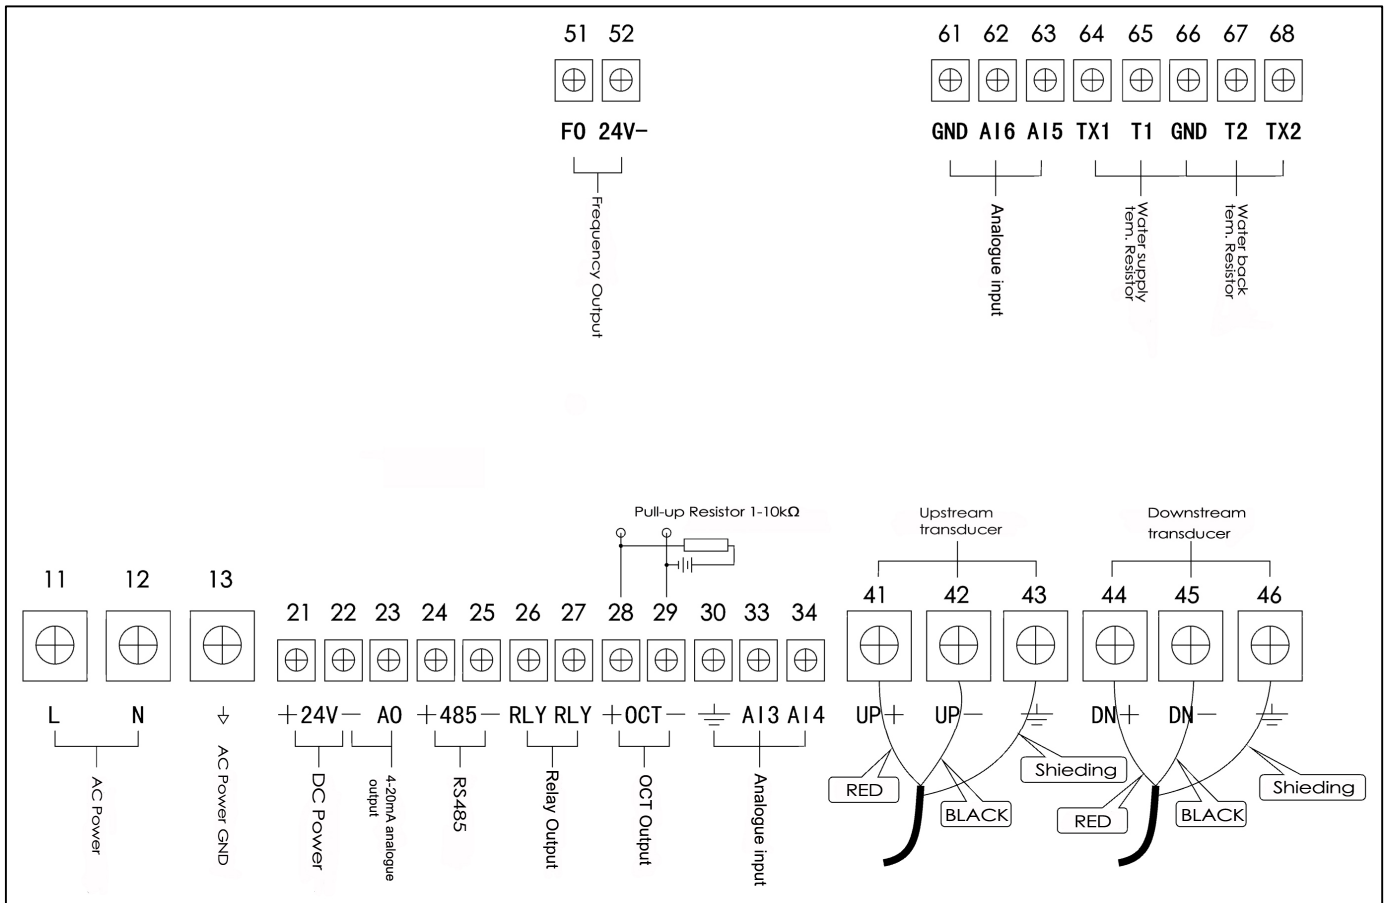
51 52

FO 24V-

Frequency Output

61 62 63 64 65 66 67 68

GND AI6 AI5 TX1 T1 GND T2 TX2

Analogue input

Water supply tem. Resistor

Water back tem. Resistor

Pull-up Resistor 1-10kΩ

Upstream transducer

Downstream transducer

11 12 13

L N ⏚

AC Power

AC Power GND

21 22 23 24 25 26 27 28 29 30 33 34

+24V− AO +485− RLY RLY +OCT− ⏚ AI3 AI4

DC Power

4-20mA analogue output

RS485

Relay Output

OCT Output

Analogue input

41 42 43 44 45 46

UP+ UP− ⏚ DN+ DN− ⏚

RED

BLACK

Shieding

RED

BLACK

Shieding